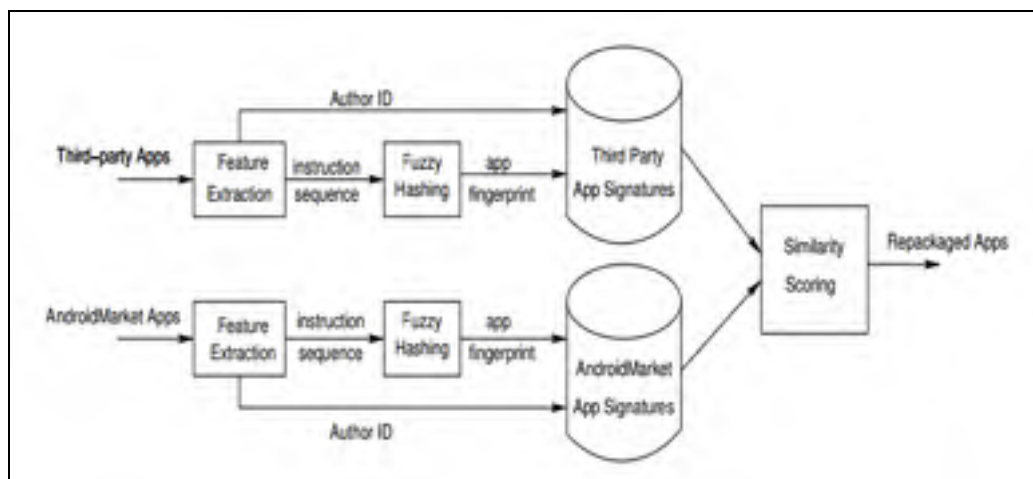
Author ID

Third–party Apps

Feature Extraction

instruction sequence

Fuzzy Hashing

app fingerprint

Third Party App Signatures

Similarity Scoring

Repackaged Apps

AndroidMarket Apps

Feature Extraction

instruction sequence

Fuzzy Hashing

app fingerprint

AndroidMarket App Signatures

Author ID